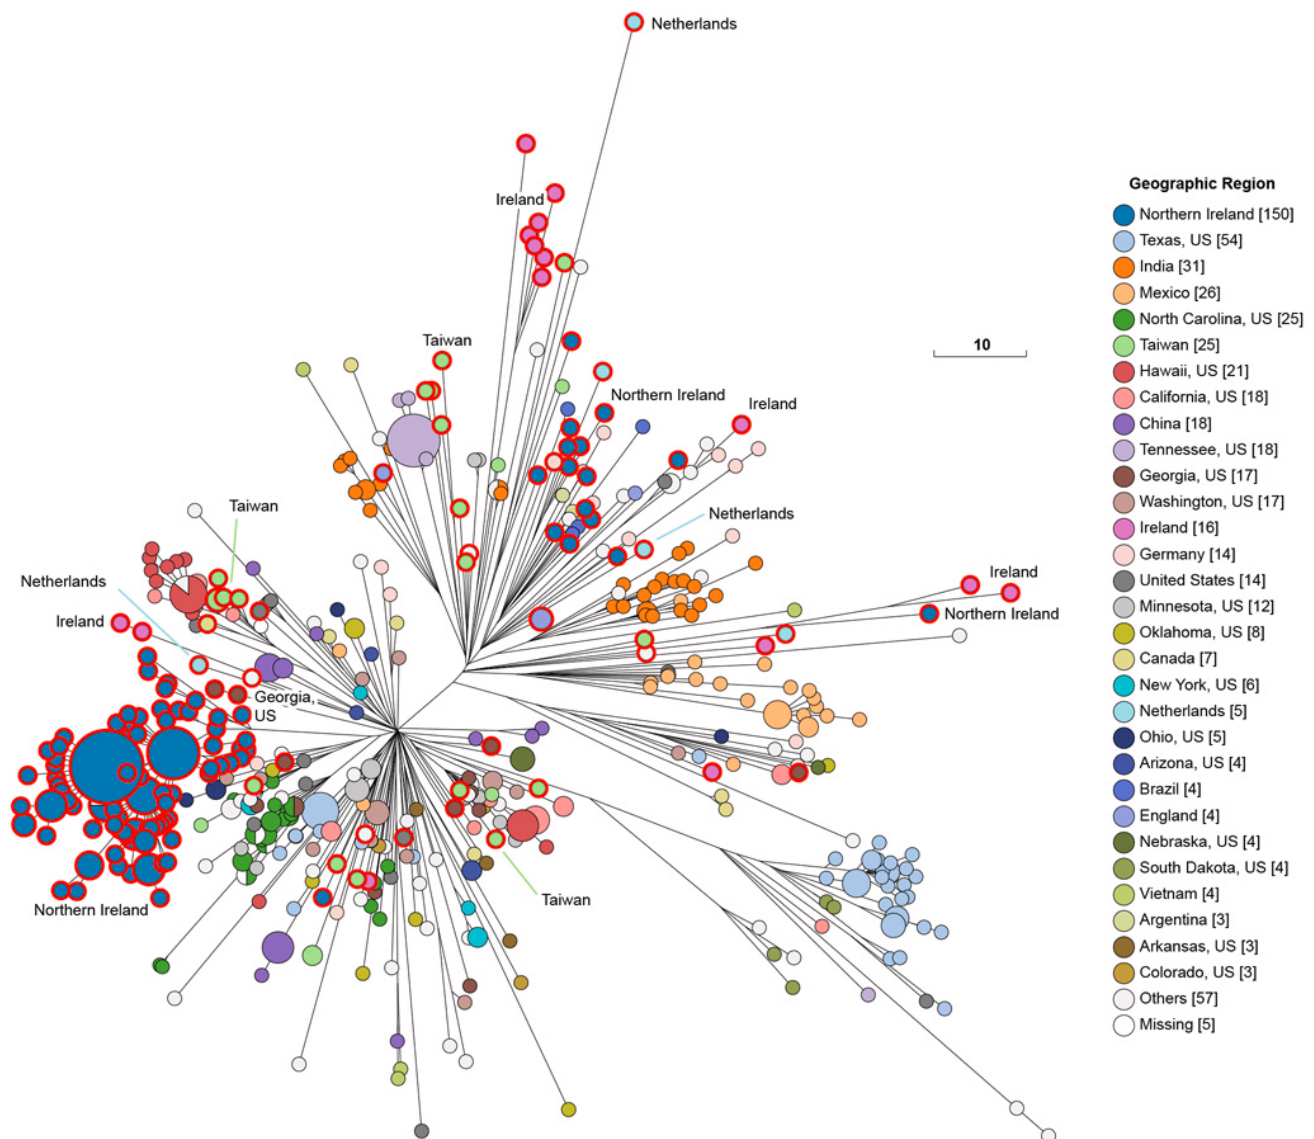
Netherlands

Ireland

Taiwan

Northern Ireland

Ireland

Netherlands

Taiwan

Netherlands

Ireland

Georgia, US

Ireland

Northern Ireland

Northern Ireland

Taiwan

10

Geographic Region
Northern Ireland [150]
Texas, US [54]
India [31]
Mexico [26]
North Carolina, US [25]
Taiwan [25]
Hawaii, US [21]
California, US [18]
China [18]
Tennessee, US [18]
Georgia, US [17]
Washington, US [17]
Ireland [16]
Germany [14]
United States [14]
Minnesota, US [12]
Oklahoma, US [8]
Canada [7]
New York, US [6]
Netherlands [5]
Ohio, US [5]
Arizona, US [4]
Brazil [4]
England [4]
Nebraska, US [4]
South Dakota, US [4]
Vietnam [4]
Argentina [3]
Arkansas, US [3]
Colorado, US [3]
Others [57]
Missing [5]